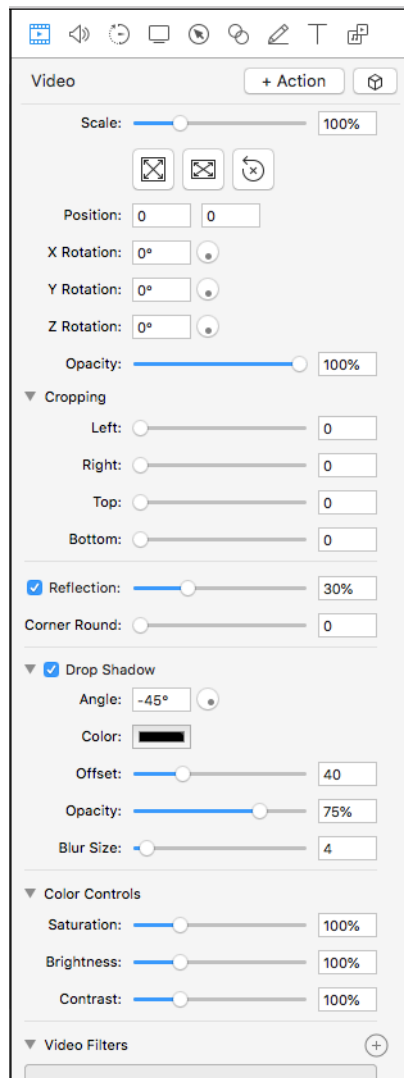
Video

+ Action

Scale: 100%

Position: 0 0

X Rotation: 0°

Y Rotation: 0°

Z Rotation: 0°

Opacity: 100%

Cropping

Left: 0

Right: 0

Top: 0

Bottom: 0

Reflection: 30%

Corner Round: 0

Drop Shadow

Angle: -45°

Color:

Offset: 40

Opacity: 75%

Blur Size: 4

Color Controls

Saturation: 100%

Brightness: 100%

Contrast: 100%

Video Filters